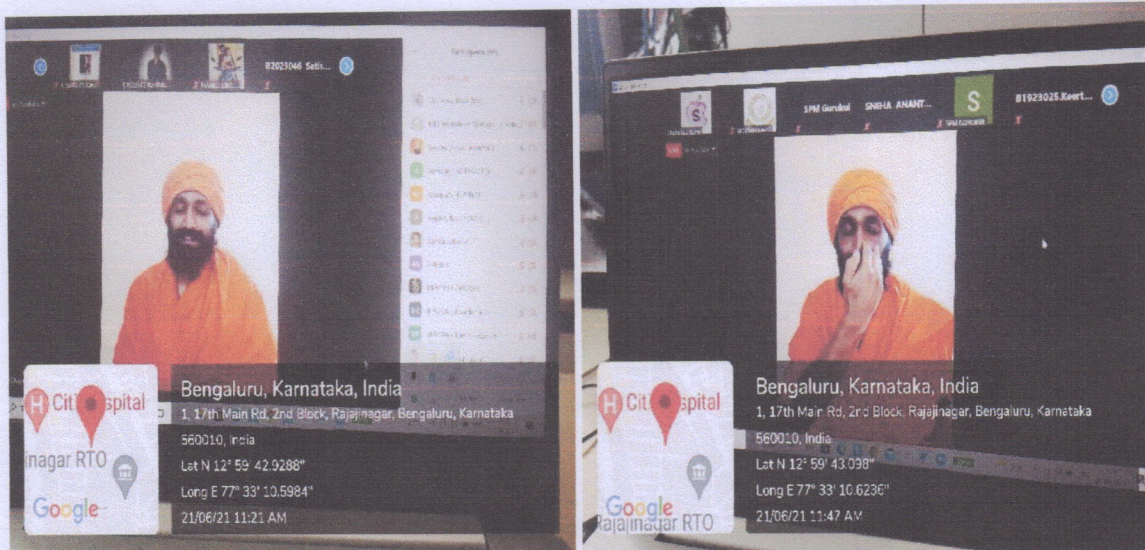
82023046 Satis...

Participants

H Cit spital
jinagar RTO
Google

Bengaluru, Karnataka, India
1, 17th Main Rd, 2nd Block, Rajajinagar, Bengaluru, Karnataka 560010, India
Lat N 12° 59' 42.9288"
Long E 77° 33' 10.5984"
21/06/21 11:21 AM

SPM Gurukul SNEHA ANANT... S 81923025.Keert...

H Cit spital
Google
Rajajinagar RTO

Bengaluru, Karnataka, India
1, 17th Main Rd, 2nd Block, Rajajinagar, Bengaluru, Karnataka 560010, India
Lat N 12° 59' 43.098"
Long E 77° 33' 10.6236"
21/06/21 11:47 AM